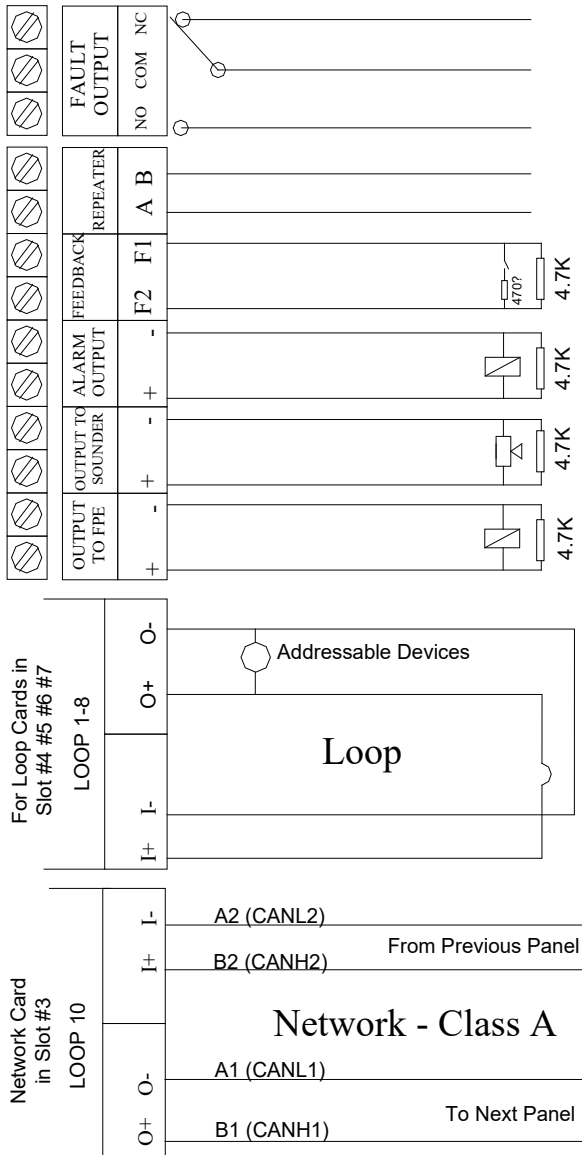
FAULT OUTPUT
NC
COM
NO

REPEATER
B
A

FEEDBACK
F1
F2
470?
4.7K

ALARM OUTPUT
-
+
4.7K

OUTPUT TO SOUNDER
-
+
4.7K

OUTPUT TO FPE
-
+
4.7K

For Loop Cards in Slot #4 #5 #6 #7
LOOP 1-8
O-
O+
I-
I+
Addressable Devices
Loop

Network Card in Slot #3
LOOP 10
I-
I+
O-
O+
A2 (CANL2)
B2 (CANH2)
From Previous Panel
Network - Class A
A1 (CANL1)
B1 (CANH1)
To Next Panel